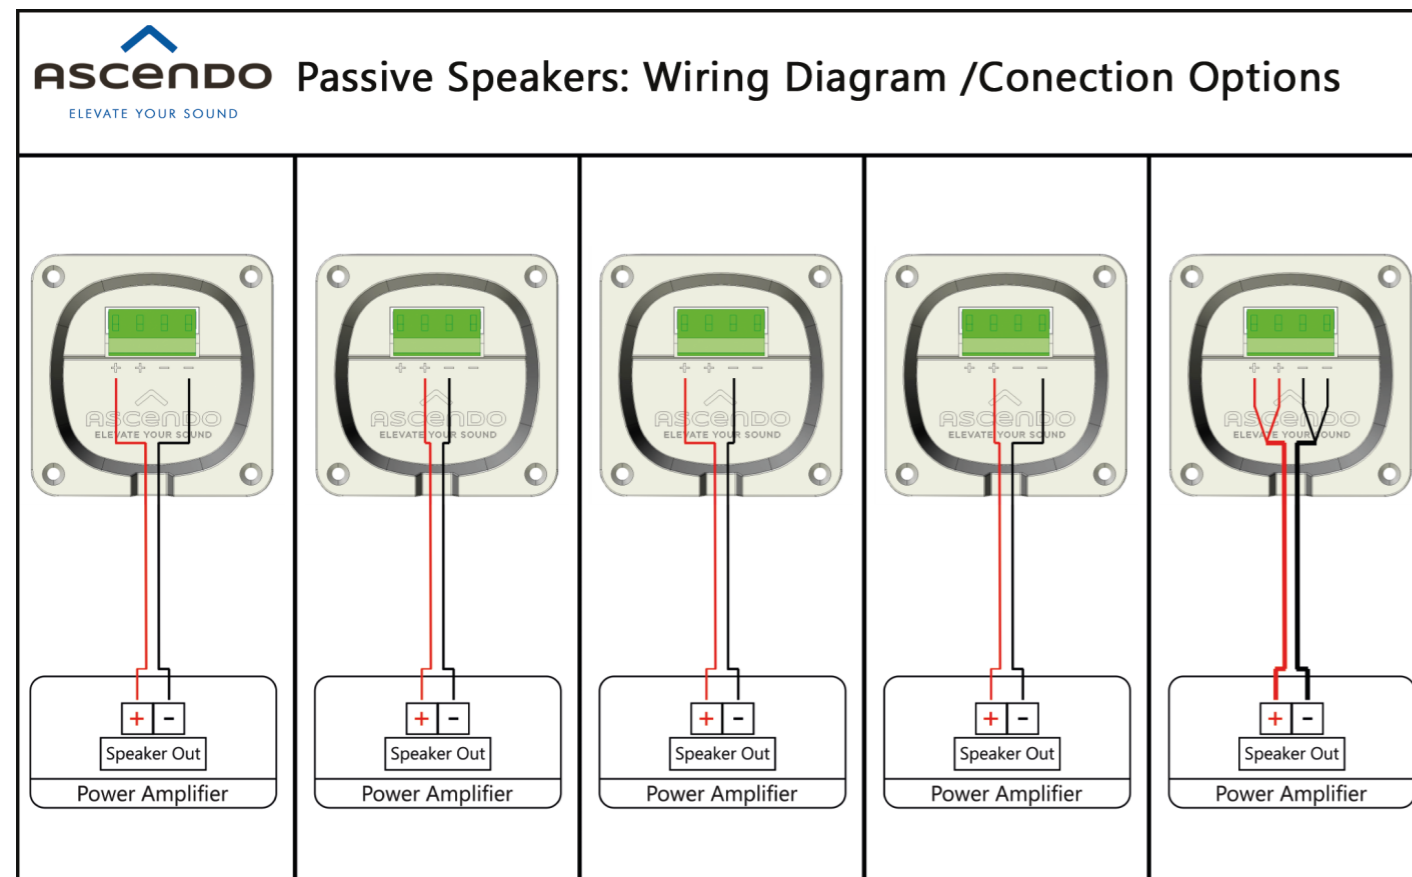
ascendo
ELEVATE YOUR SOUND

Passive Speakers: Wiring Diagram /Conection Options

+ + − −
ascendo
ELEVATE YOUR SOUND
+ −
Speaker Out
Power Amplifier

+ + − −
ascendo
ELEVATE YOUR SOUND
+ −
Speaker Out
Power Amplifier

+ + − −
ascendo
ELEVATE YOUR SOUND
+ −
Speaker Out
Power Amplifier

+ + − −
ascendo
ELEVATE YOUR SOUND
+ −
Speaker Out
Power Amplifier

+ + − −
ascendo
ELEVATE YOUR SOUND
+ −
Speaker Out
Power Amplifier